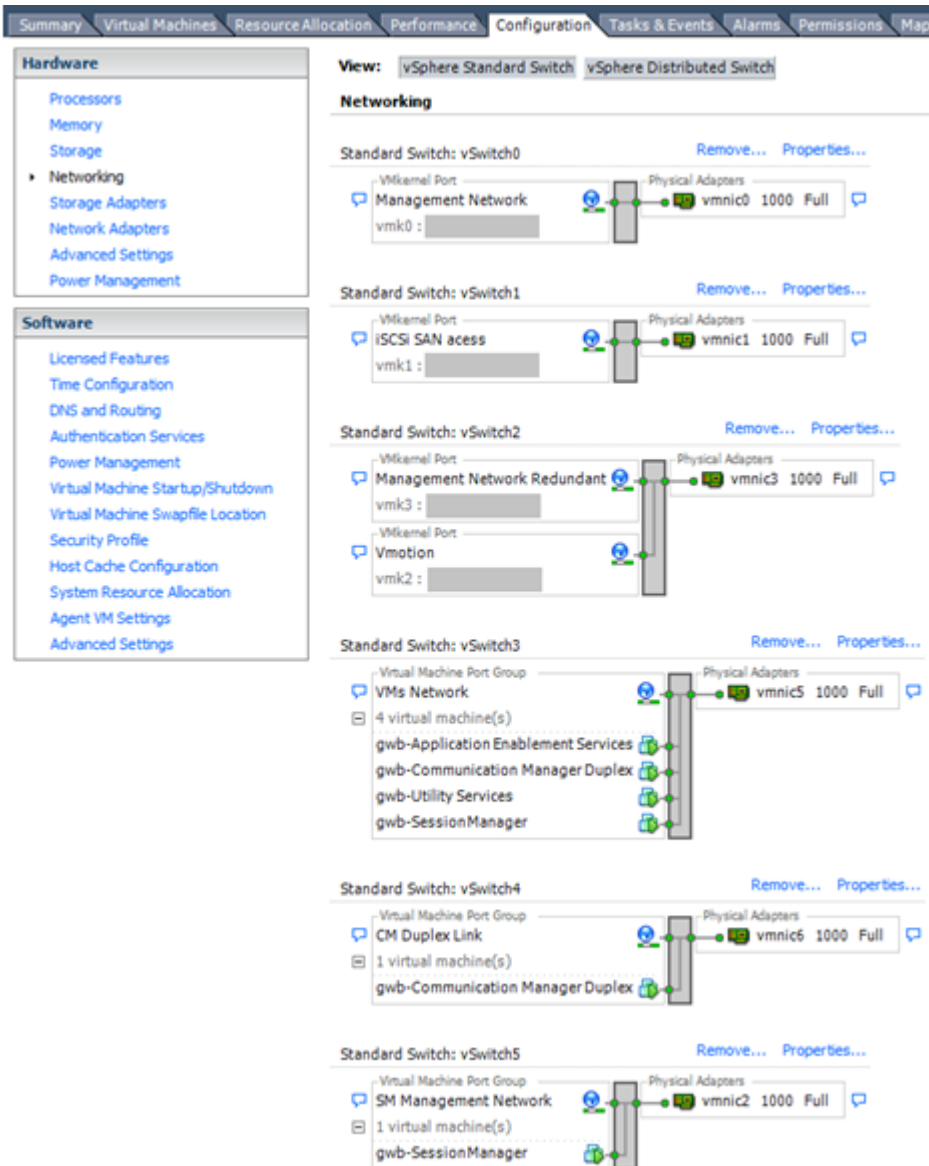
Summary | Virtual Machines | Resource Allocation | Performance | Configuration | Tasks & Events | Alarms | Permissions | Map

Hardware

Processors
Memory
Storage
Networking
Storage Adapters
Network Adapters
Advanced Settings
Power Management

Software

Licensed Features
Time Configuration
DNS and Routing
Authentication Services
Power Management
Virtual Machine Startup/Shutdown
Virtual Machine Swapfile Location
Security Profile
Host Cache Configuration
System Resource Allocation
Agent VM Settings
Advanced Settings

View: vSphere Standard Switch | vSphere Distributed Switch

Networking

Standard Switch: vSwitch0
Remove... Properties...
VMkernel Port
Management Network
vmk0 :
Physical Adapters
vmnic0 1000 Full

Standard Switch: vSwitch1
Remove... Properties...
VMkernel Port
iSCSi SAN acess
vmk1 :
Physical Adapters
vmnic1 1000 Full

Standard Switch: vSwitch2
Remove... Properties...
VMkernel Port
Management Network Redundant
vmk3 :
VMkernel Port
Vmotion
vmk2 :
Physical Adapters
vmnic3 1000 Full

Standard Switch: vSwitch3
Remove... Properties...
Virtual Machine Port Group
VMs Network
4 virtual machine(s)
gwb-Application Enablement Services
gwb-Communication Manager Duplex
gwb-Utility Services
gwb-SessionManager
Physical Adapters
vmnic5 1000 Full

Standard Switch: vSwitch4
Remove... Properties...
Virtual Machine Port Group
CM Duplex Link
1 virtual machine(s)
gwb-Communication Manager Duplex
Physical Adapters
vmnic6 1000 Full

Standard Switch: vSwitch5
Remove... Properties...
Virtual Machine Port Group
SM Management Network
1 virtual machine(s)
gwb-SessionManager
Physical Adapters
vmnic2 1000 Full